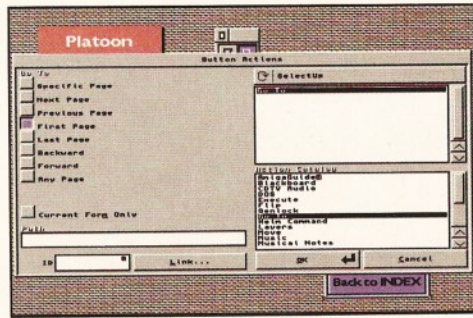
Platoon

Button Actions

Go To

Specific Page

Next Page

Previous Page

First Page

Last Page

Backward

Forward

Any Page

Current Form Only

Path

ID

Link...

SelectOn

Go To

Action Catalog

AmigaGuide®

Blackboard

CDTV Audio

DOS

Execute

File

Genlock

Go To

Main Command

Layers

Move

Music

Musical Notes

OK

Cancel

Back to INDEX